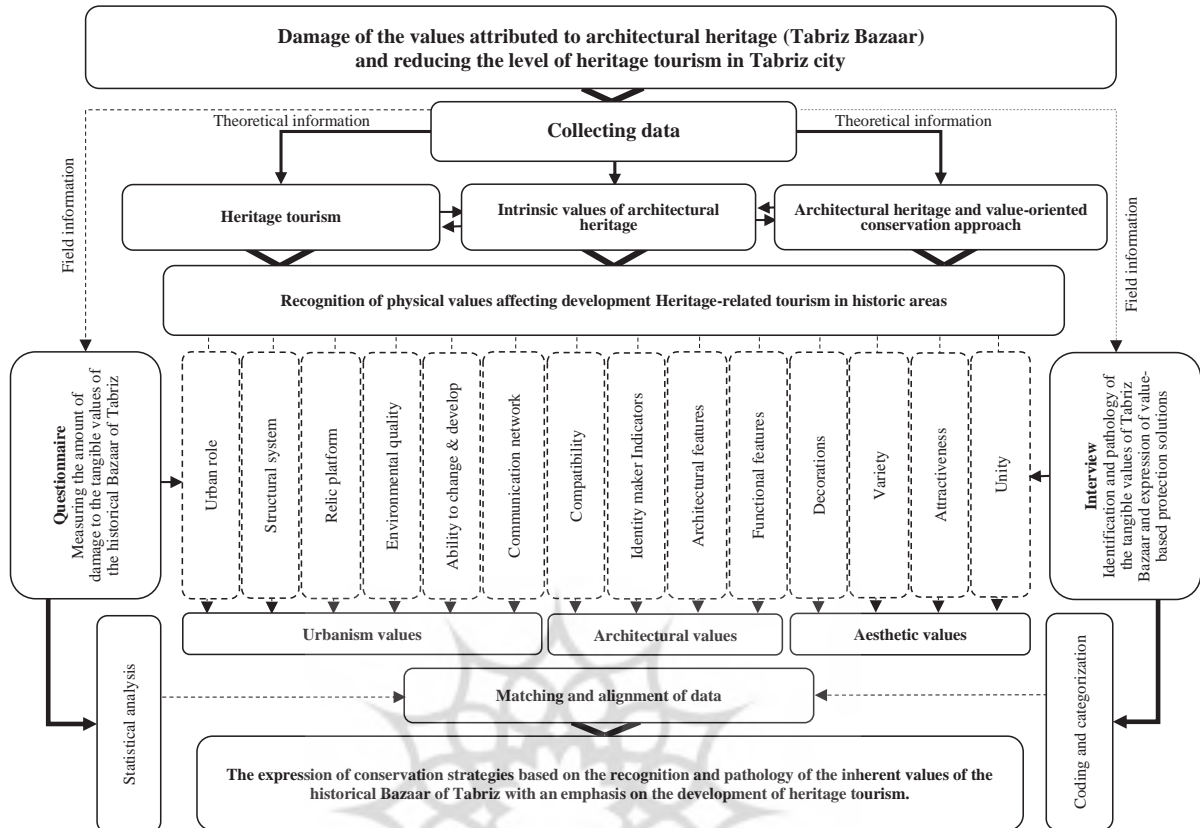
Damage of the values attributed to architectural heritage (Tabriz Bazaar) and reducing the level of heritage tourism in Tabriz city

Theoretical information

Collecting data

Theoretical information

Field information

Heritage tourism

Intrinsic values of architectural heritage

Architectural heritage and value-oriented conservation approach

Field information

Recognition of physical values affecting development Heritage-related tourism in historic areas

Questionnaire
Measuring the amount of damage to the tangible values of the historical Bazaar of Tabriz

Urban role

Structural system

Relic platform

Environmental quality

Ability to change & develop

Communication network

Compatibility

Identity maker Indicators

Architectural features

Functional features

Decorations

Variety

Attractiveness

Unity

Interview
Identification and pathology of the tangible values of Tabriz Bazaar and expression of value-based protection solutions

Urbanism values

Architectural values

Aesthetic values

Statistical analysis

Matching and alignment of data

Coding and categorization

The expression of conservation strategies based on the recognition and pathology of the inherent values of the historical Bazaar of Tabriz with an emphasis on the development of heritage tourism.